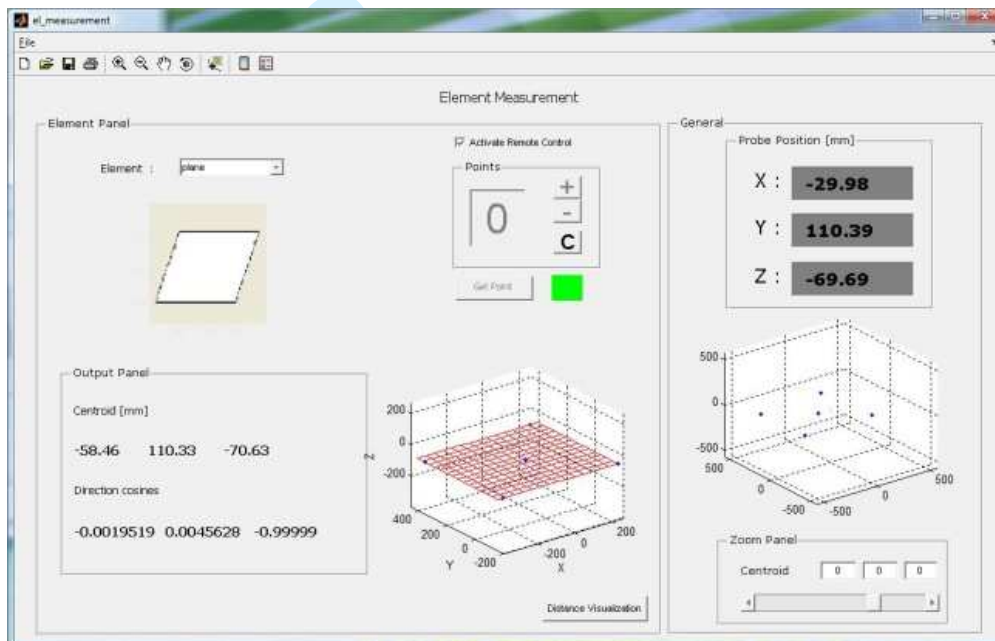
el_measurement
File

Element Measurement

Element Panel

Element : plane

Activate Remote Control

Points

0

+
-
C

Get Point

Output Panel

Centroid [mm]

-58.46 110.33 -70.63

Direction cosines

-0.0019519 0.0045628 -0.99999

200
0
-200
Z
400
200
0
Y -200
200
0
-200
X

Distance Visualization

General

Probe Position [mm]

X : -29.98

Y : 110.39

Z : -69.69

500
0
-500
500
0
-500 -500
0
500

Zoom Panel

Centroid 0 0 0